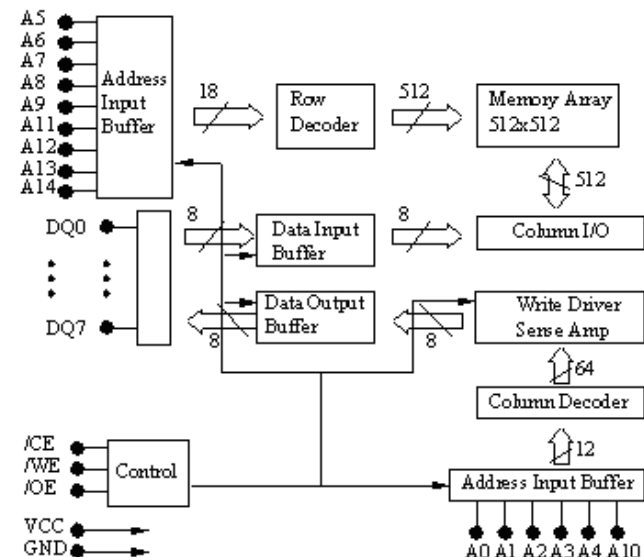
A5
A6
A7
A8
A9
A11
A12
A13
A14

Address Input Buffer

18

Row Decoder

512

Memory Array 512x512

512

DQ0

DQ7

8

Data Input Buffer

8

Column I/O

Data Output Buffer

8

8

Write Driver Sense Amp

64

Column Decoder

12

/CE
/WE
/OE

Control

Address Input Buffer

VCC
GND

A0 A1 A2 A3 A4 A10